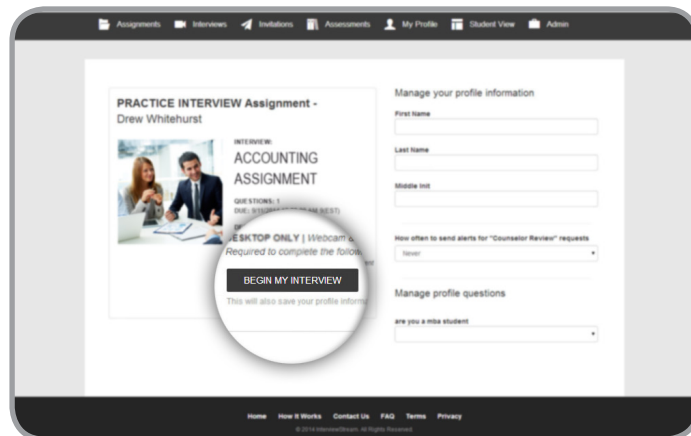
Assignments Interviews Invitations Assessments My Profile Student View Admin

PRACTICE INTERVIEW Assignment - Drew Whitehurst

INTERVIEW:
ACCOUNTING ASSIGNMENT

QUESTIONS: 1
DUE: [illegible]

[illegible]ESKTOP ONLY | Webcam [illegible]
Required to complete the follo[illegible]

BEGIN MY INTERVIEW

This will also save your profile inform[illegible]

Manage your profile information

First Name

Last Name

Middle Init

How often to send alerts for "Counselor Review" requests

Never

Manage profile questions

are you a mba student

Home How It Works Contact Us FAQ Terms Privacy

© 2014 InterviewStream. All Rights Reserved.